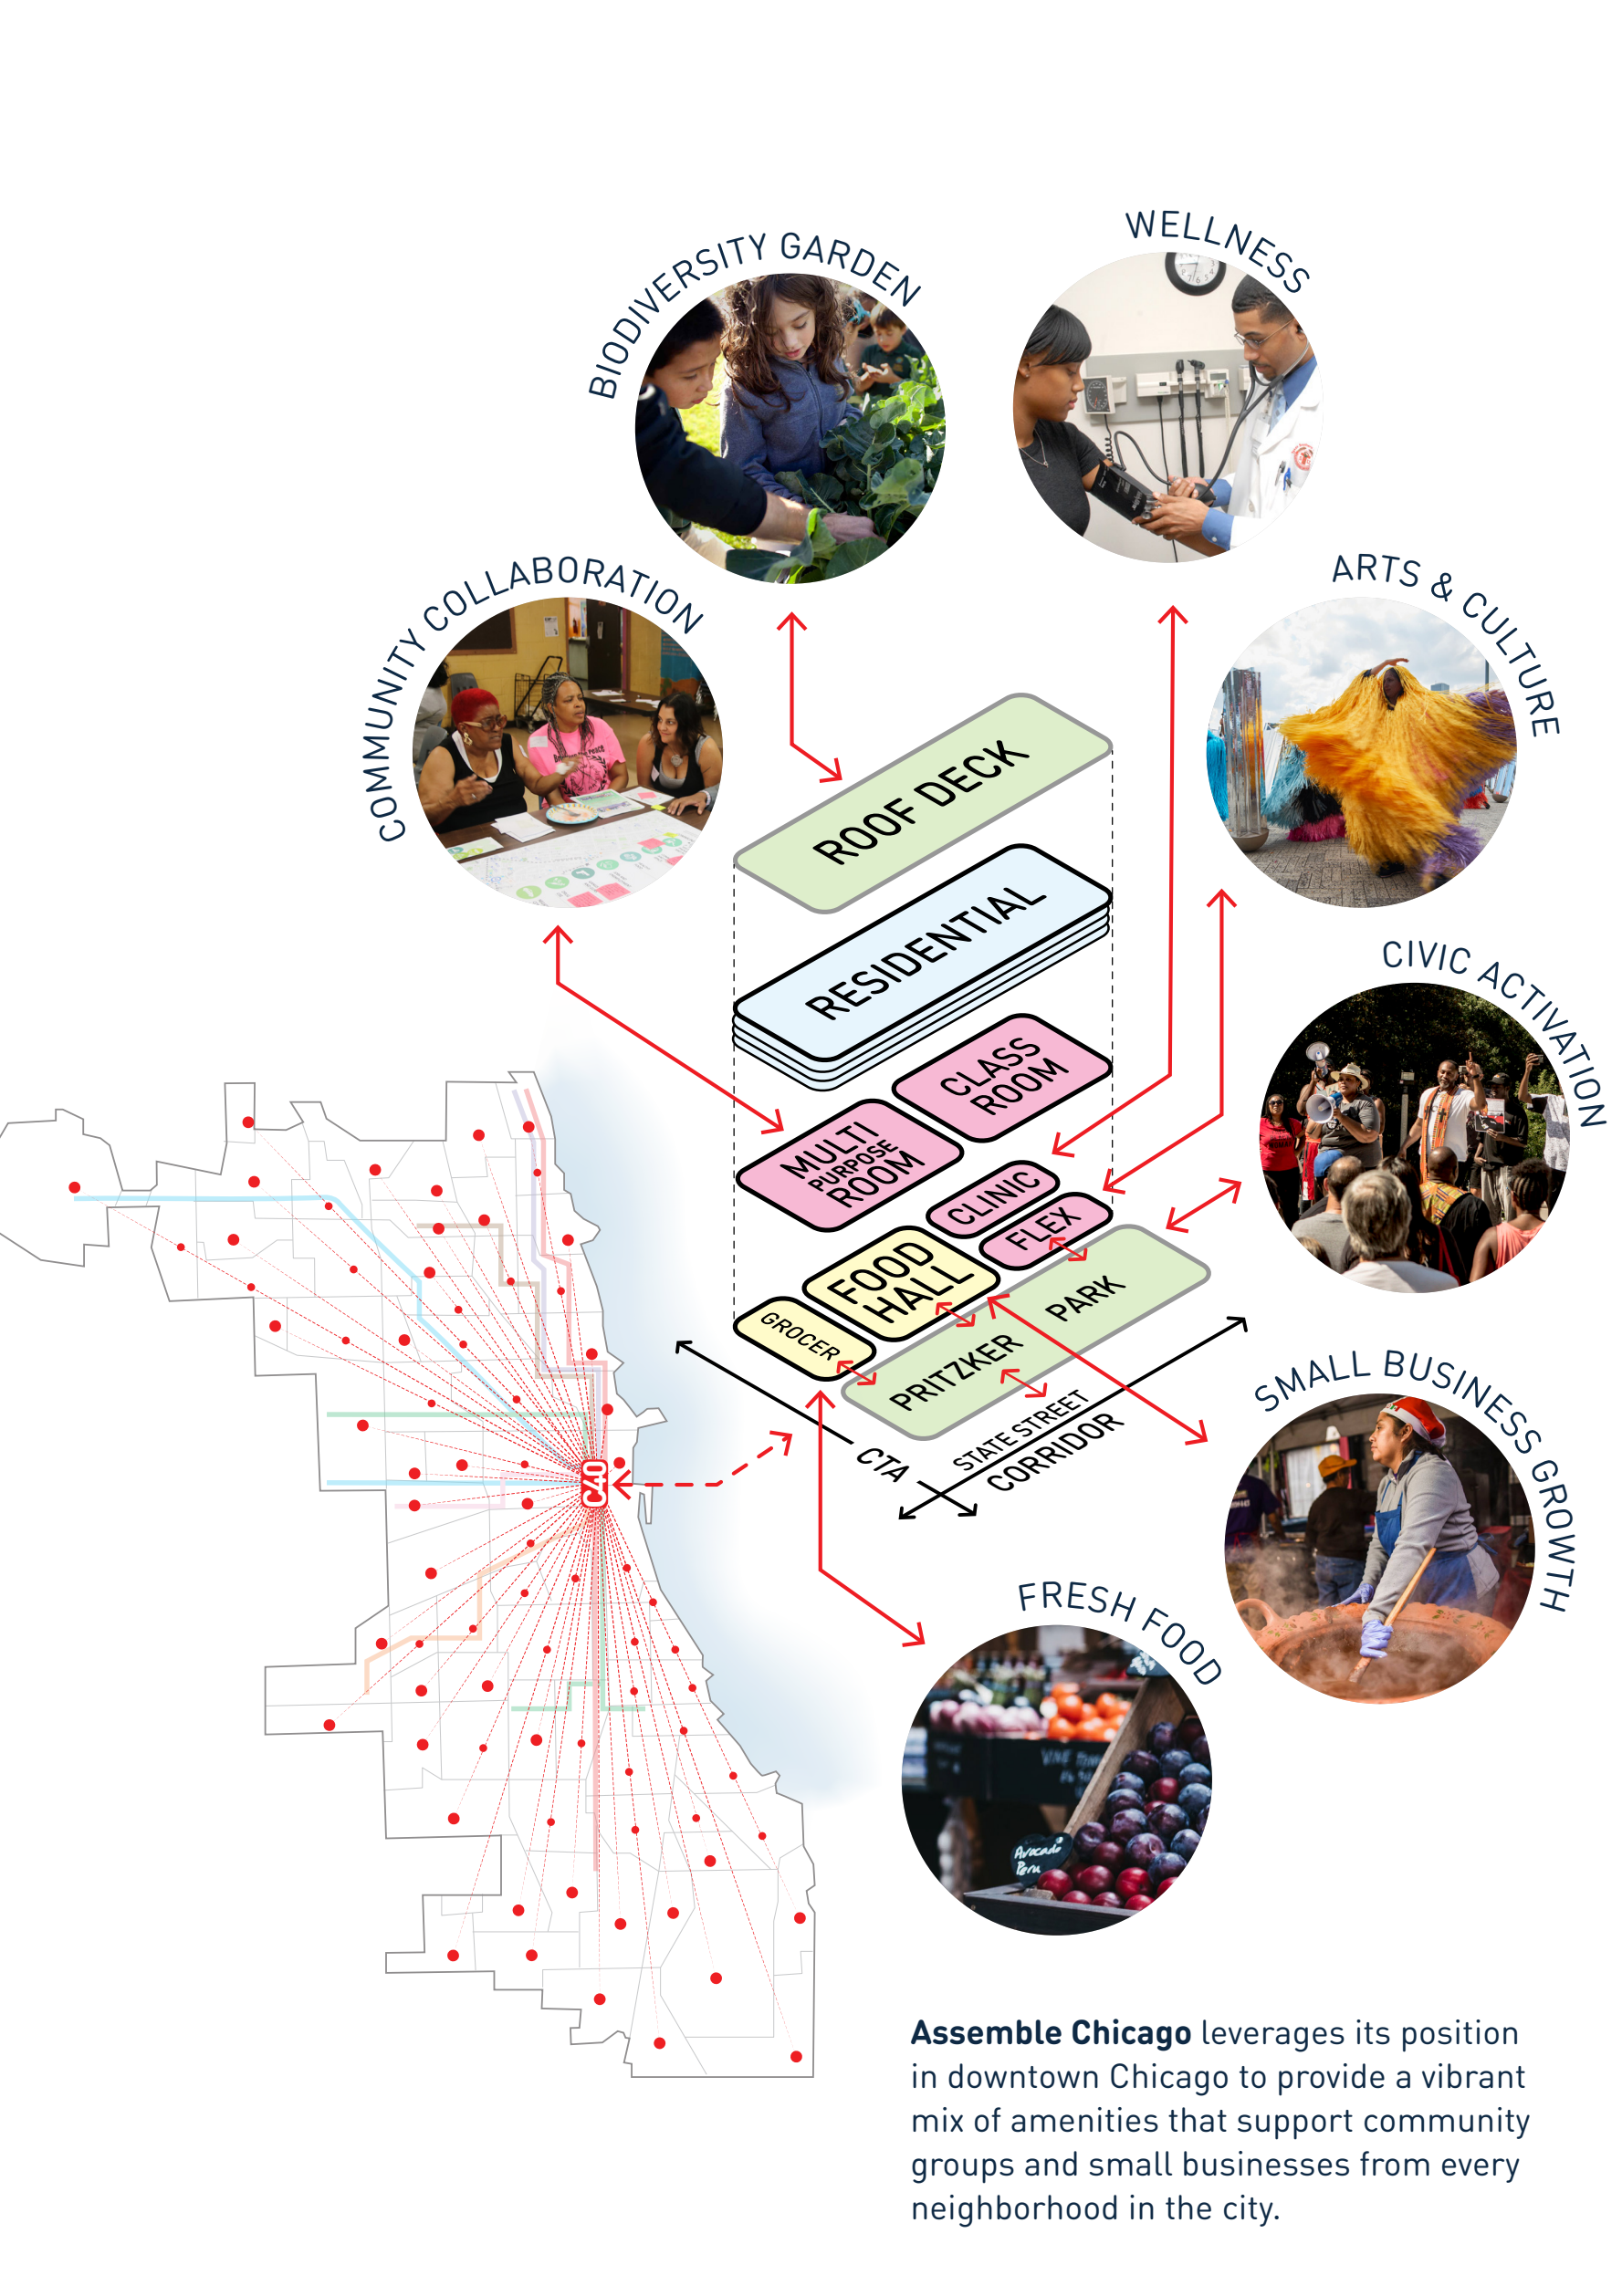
BIODIVERSITY GARDEN

WELLNESS

COMMUNITY COLLABORATION

ARTS & CULTURE

CIVIC ACTIVATION

SMALL BUSINESS GROWTH

FRESH FOOD

ROOF DECK

RESIDENTIAL

CLASS ROOM

MULTI PURPOSE ROOM

CLINIC

FLEX

FOOD HALL

GROCER

PRITZKER PARK

CTA

STATE STREET CORRIDOR

C40

**Assemble Chicago** leverages its position in downtown Chicago to provide a vibrant mix of amenities that support community groups and small businesses from every neighborhood in the city.